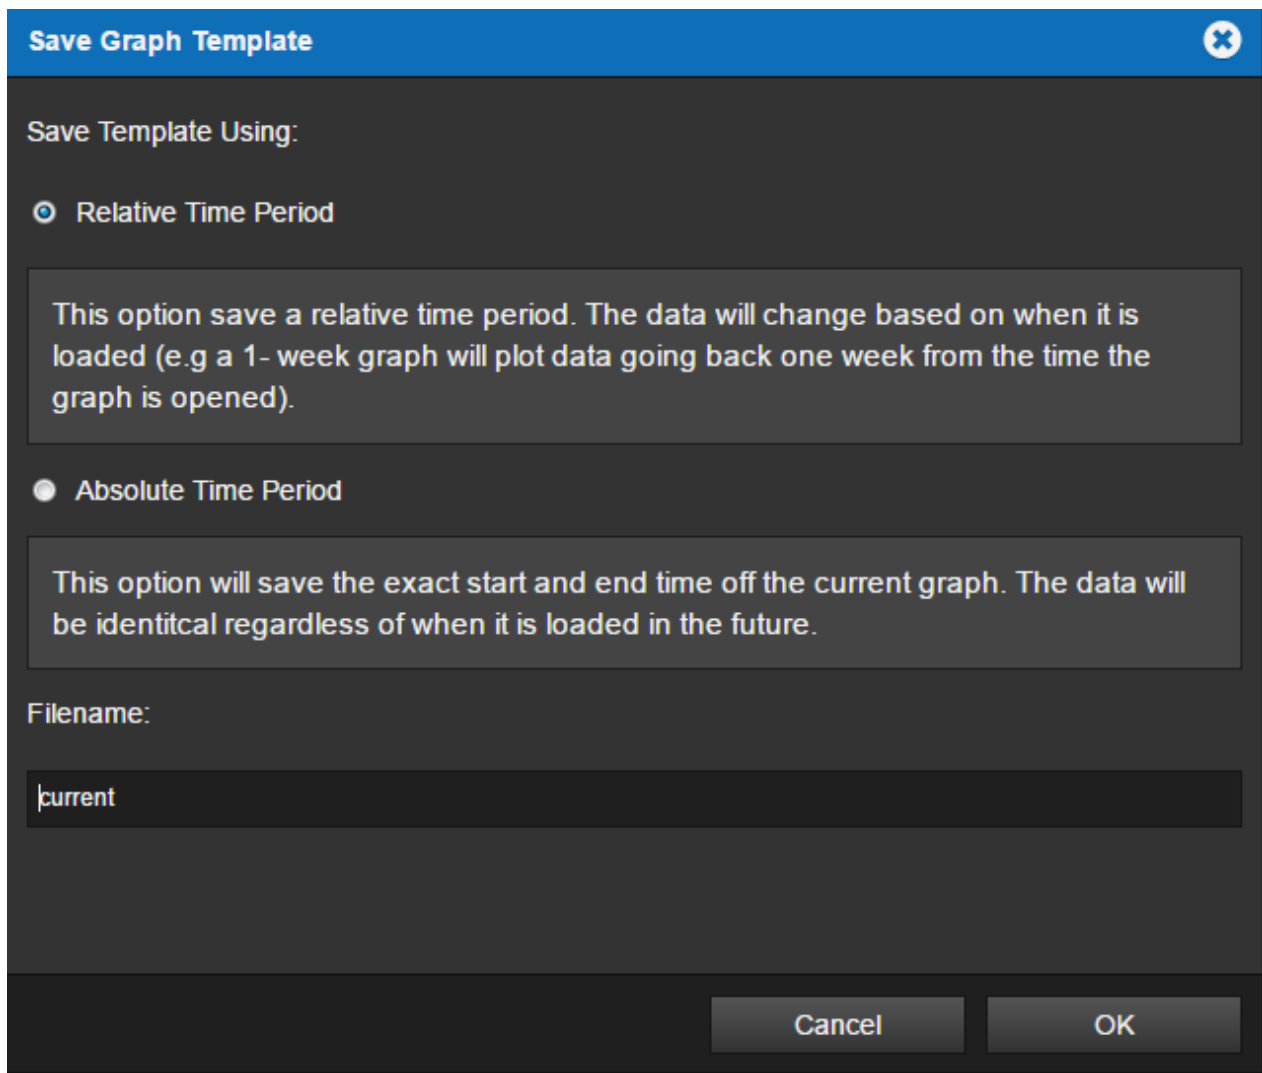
Save Graph Template

Save Template Using:

Relative Time Period

This option save a relative time period. The data will change based on when it is loaded (e.g a 1- week graph will plot data going back one week from the time the graph is opened).

Absolute Time Period

This option will save the exact start and end time off the current graph. The data will be identitcal regardless of when it is loaded in the future.

Filename:

current

Cancel

OK